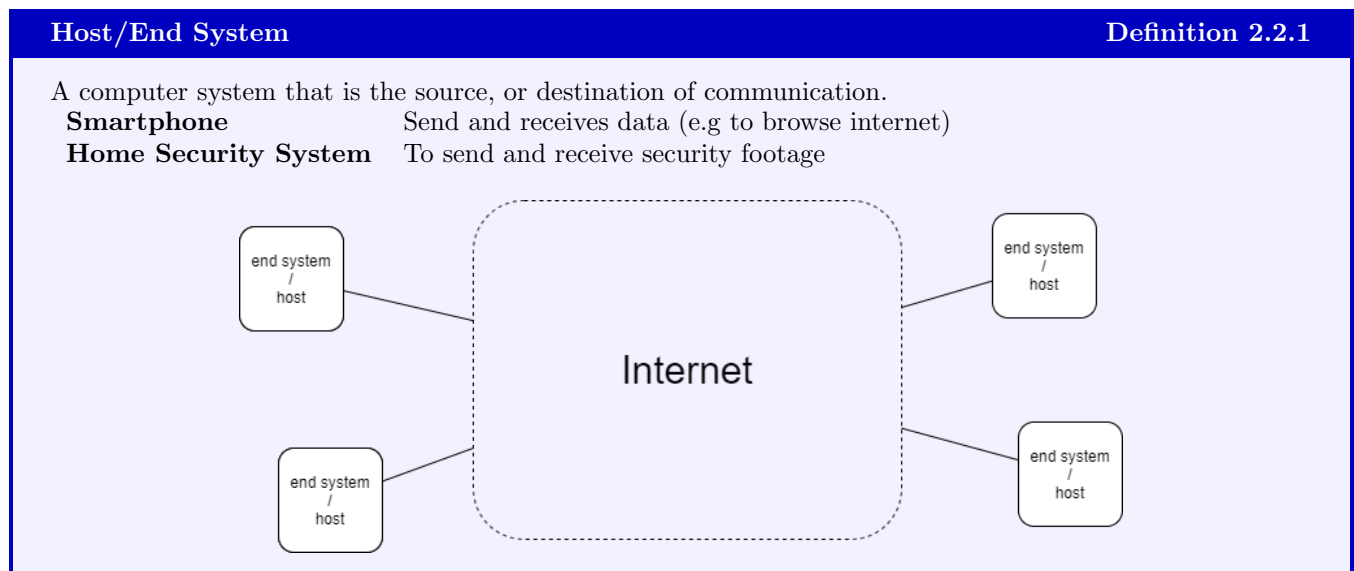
Host/End System

Definition 2.2.1

A computer system that is the source, or destination of communication.

| | |
|---|---|
| **Smartphone** | Send and receives data (e.g to browse internet) |
| **Home Security System** | To send and receive security footage |

end system / host

Internet

end system / host

end system / host

end system / host